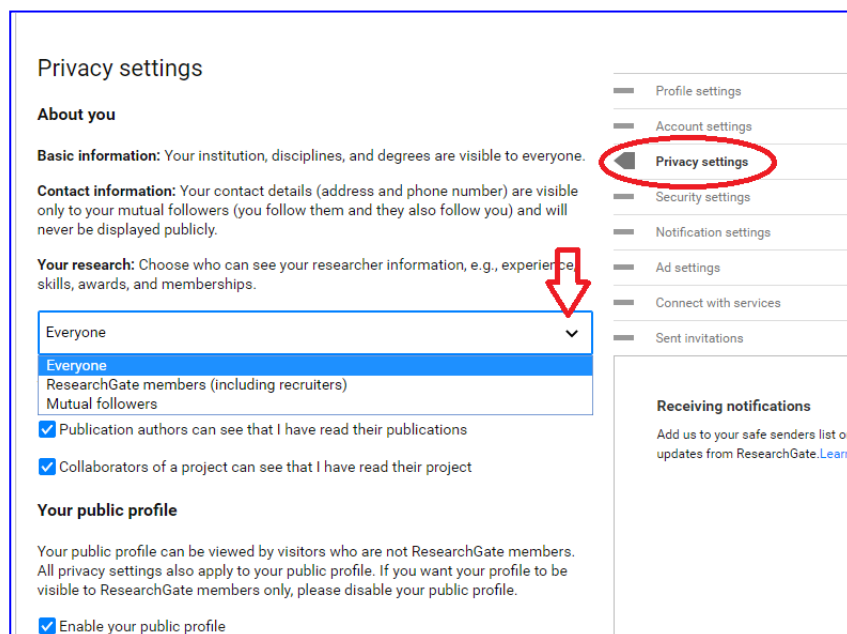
Privacy settings

About you

Basic information: Your institution, disciplines, and degrees are visible to everyone.

Contact information: Your contact details (address and phone number) are visible only to your mutual followers (you follow them and they also follow you) and will never be displayed publicly.

Your research: Choose who can see your researcher information, e.g., experience, skills, awards, and memberships.

Everyone

Everyone
ResearchGate members (including recruiters)
Mutual followers

Publication authors can see that I have read their publications

Collaborators of a project can see that I have read their project

Your public profile

Your public profile can be viewed by visitors who are not ResearchGate members. All privacy settings also apply to your public profile. If you want your profile to be visible to ResearchGate members only, please disable your public profile.

Enable your public profile

Profile settings
Account settings
Privacy settings
Security settings
Notification settings
Ad settings
Connect with services
Sent invitations

Receiving notifications

Add us to your safe senders list o updates from ResearchGate. Lear